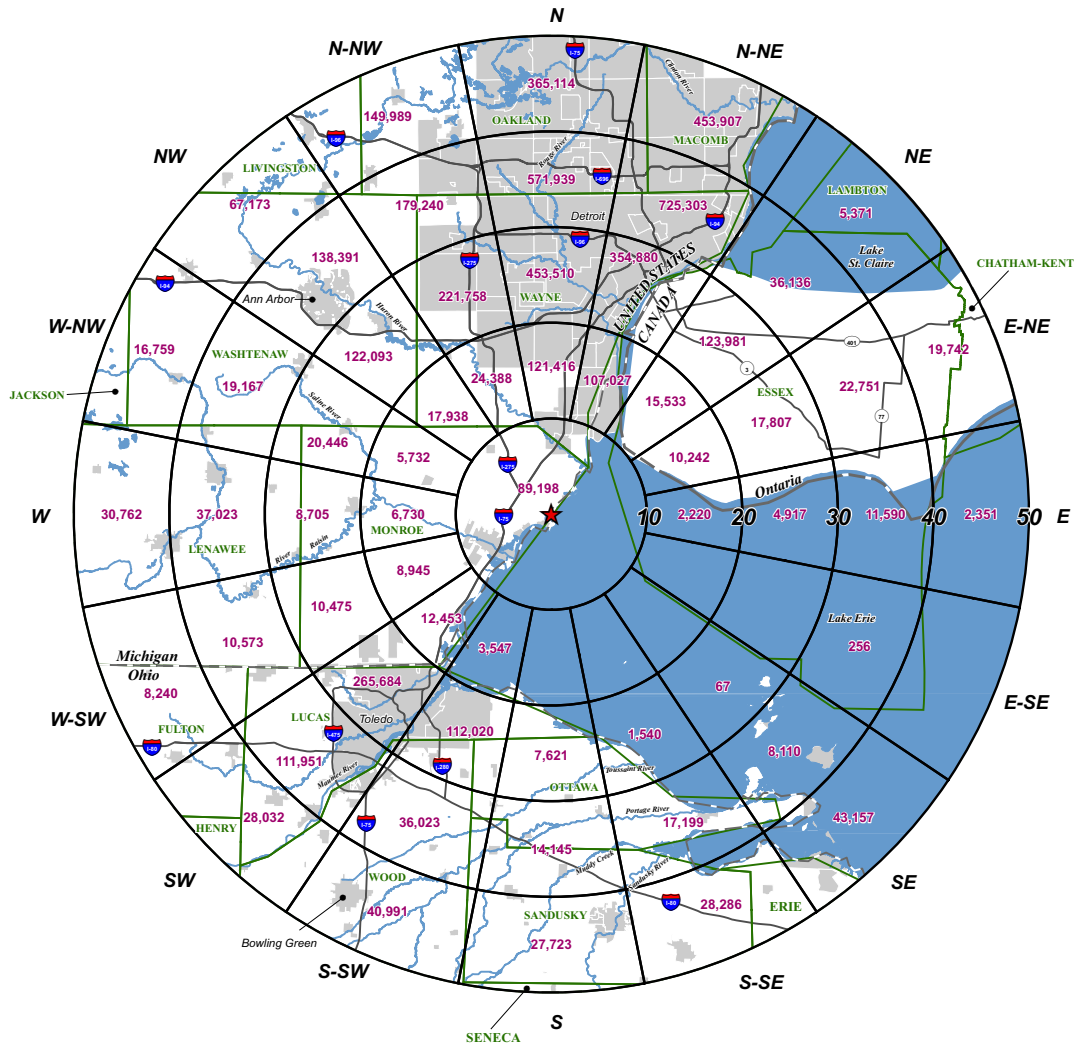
N

N-NW

N-NE

I-75

365,114

Clinton River

OAKLAND

453,907

149,989

I-96

MACOMB

NW

Rouge River

NE

I-696

LIVINGSTON

571,939

725,303

LAMBTON

67,173

179,240

I-94

5,371

Detroit

I-96

Lake St. Claire

I-275

354,880

CHATHAM-KENT

138,391

453,510

I-94

UNITED STATES

36,136

221,758

CANADA

Ann Arbor

WAYNE

Huron River

401

E-NE

W-NW

16,759

WASHTENAW

122,093

121,416

123,981

19,742

107,027

3

ESSEX

22,751

JACKSON

19,167

24,388

15,533

Saline River

17,938

17,807

77

20,446

5,732

10,242

I-275

Ontario

89,198

W

30,762

37,023

8,705

6,730

I-75

10

2,220

20

4,917

30

11,590

40

2,351

50

E

MONROE

LENAWEE

River Raisin

8,945

10,475

12,453

Lake Erie

10,573

3,547

256

Michigan

Ohio

265,684

8,240

67

E-SE

W-SW

Toledo

LUCAS

FULTON

112,020

I-80

I-475

1,540

7,621

111,951

I-280

8,110

Toussaint River

OTTAWA

Maumee River

28,032

Portage River

HENRY

I-75

36,023

17,199

43,157

14,145

Muddy Creek

Sandusky River

SW

SE

WOOD

I-80

28,286

40,991

ERIE

SANDUSKY

Bowling Green

27,723

S-SW

S-SE

S

SENECA